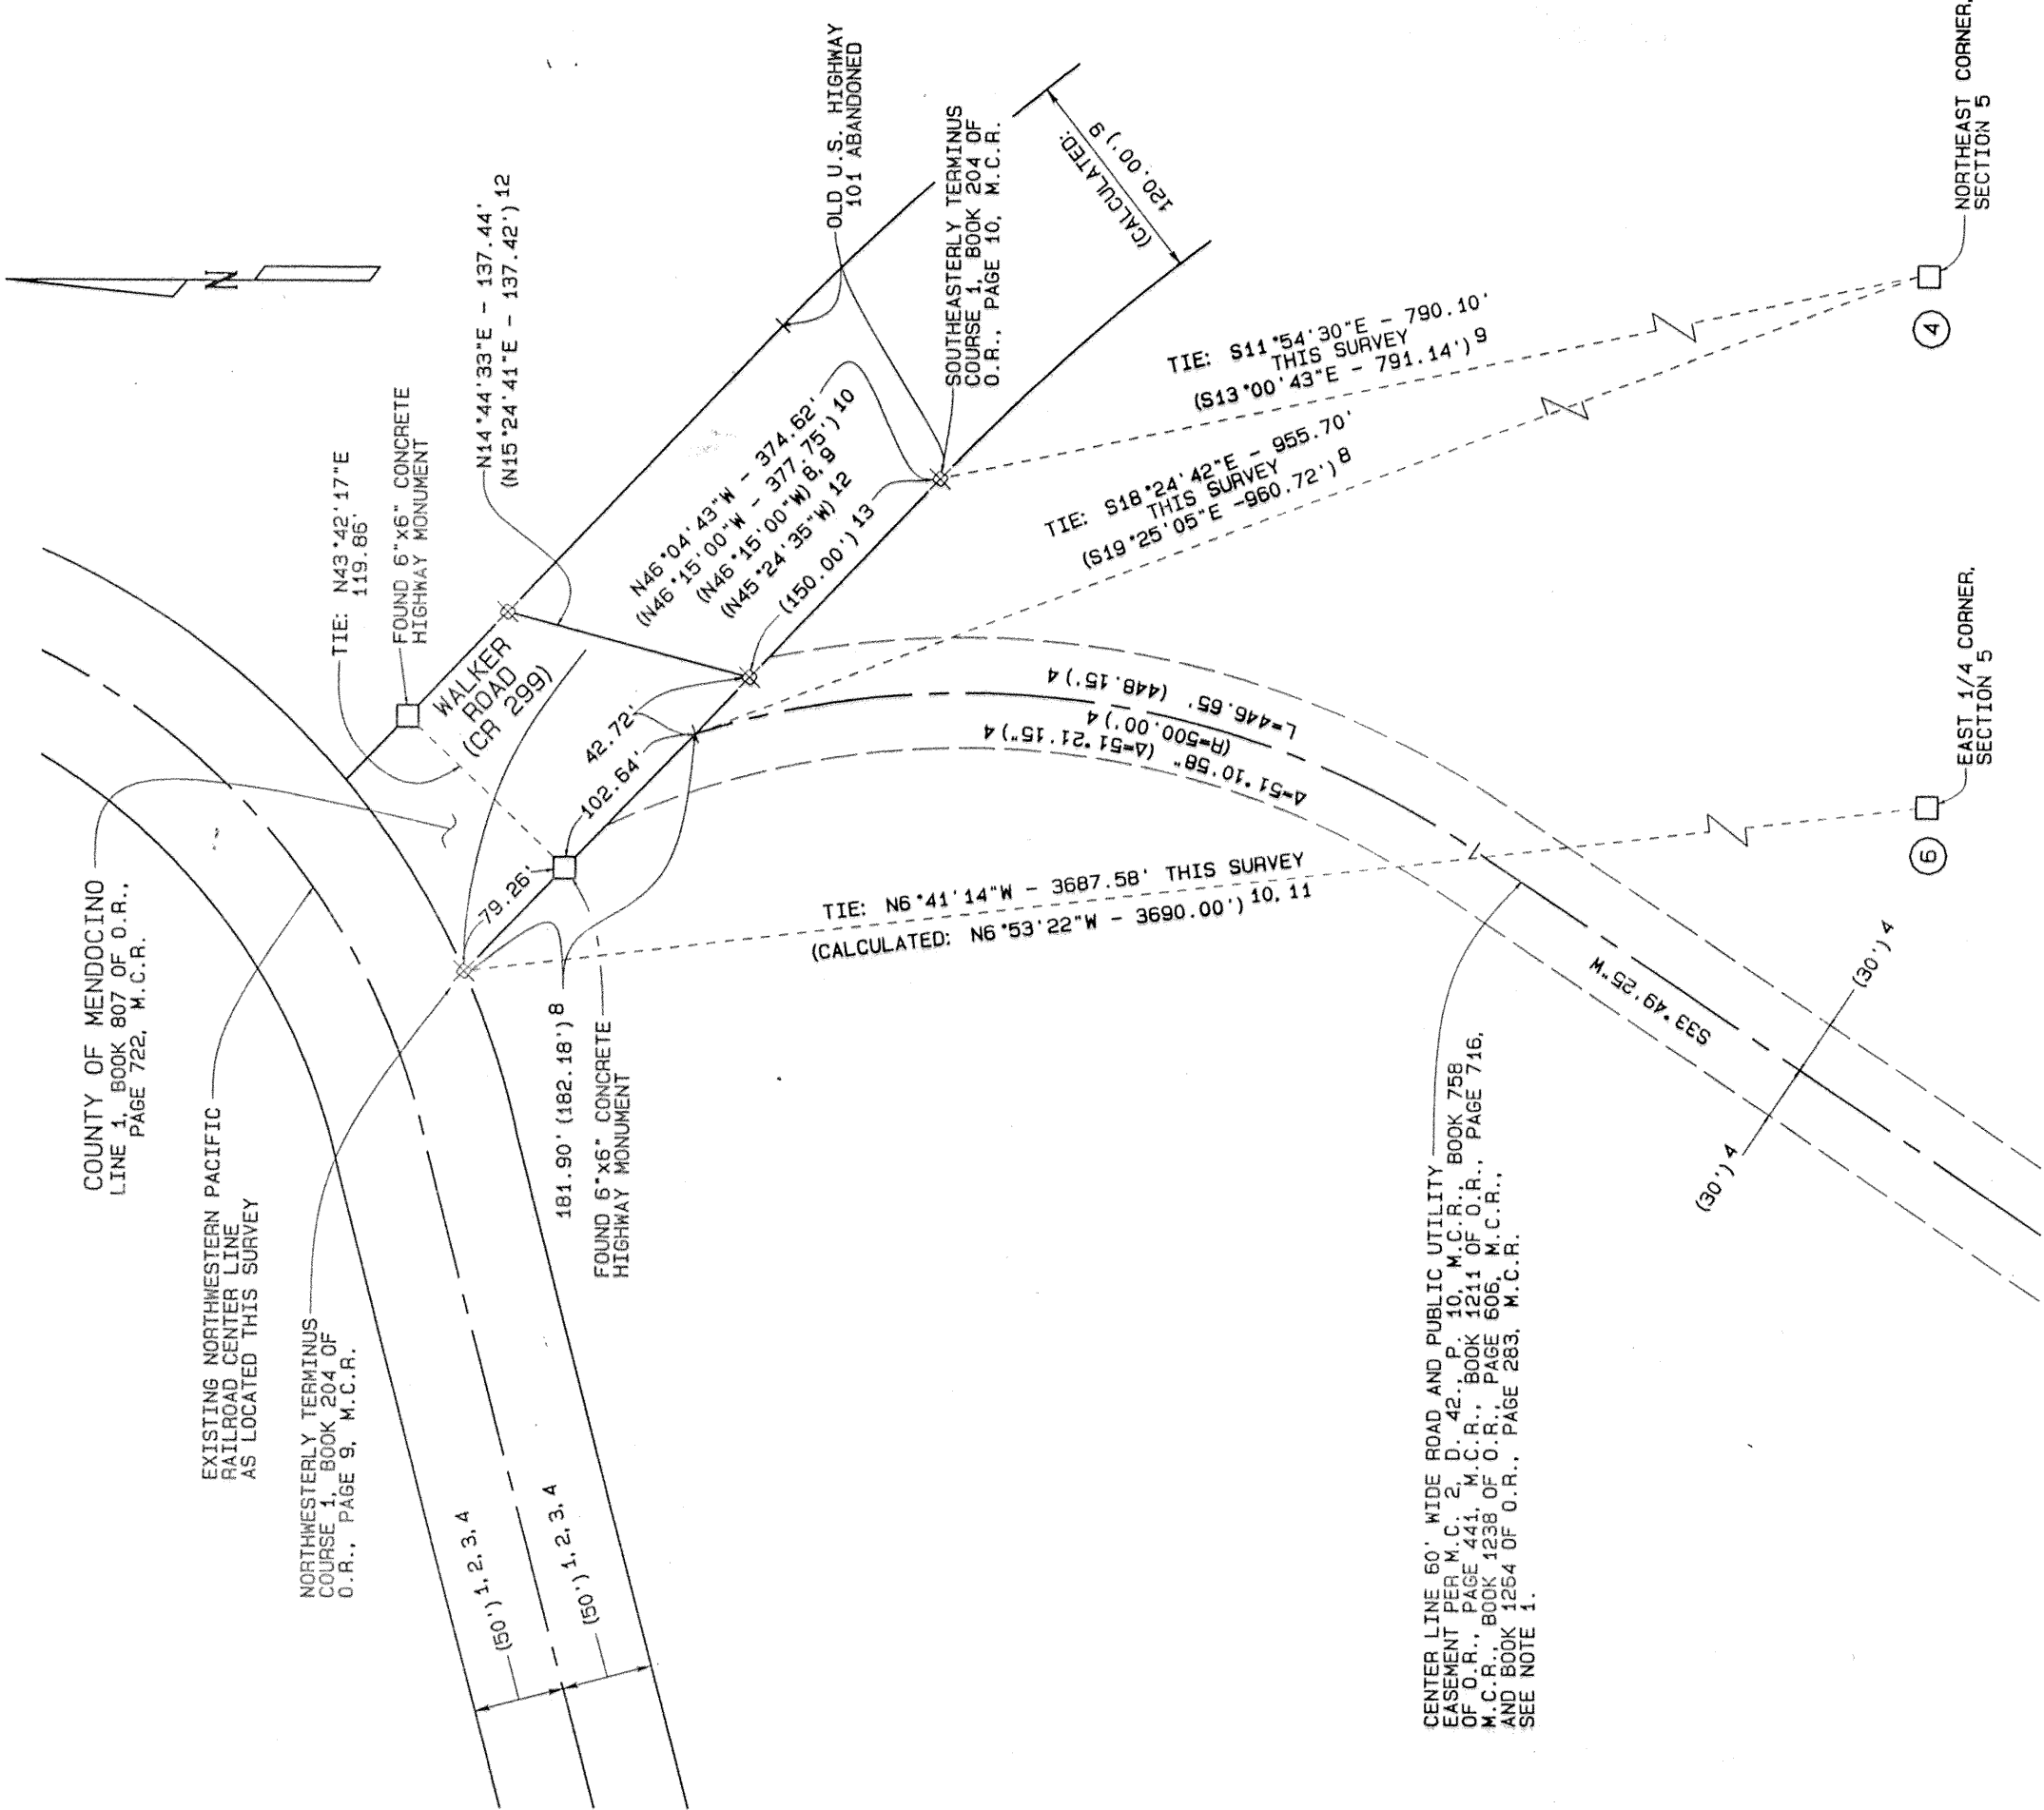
N

OLD U.S. HIGHWAY 101 ABANDONED

SOUTHEASTERLY TERMINUS COURSE 1, BOOK 204 OF O.R., PAGE 10, M.C.R.

(CALCULATED: 120.00') 9

NORTHEAST CORNER, SECTION 5

4

N14°44'33"E - 137.44'
(N15°24'41"E - 137.42') 12

TIE: S11°54'30"E - 790.10' THIS SURVEY
(S13°00'43"E - 791.14') 9

TIE: S18°24'42"E - 955.70' THIS SURVEY
(S19°25'05"E -960.72') 8

N46°04'43"W - 374.62'
(N46°15'00"W - 377.75') 10
(N46°15'00"W) 8, 9
(N45°24'35"W) 12
(150.00') 13

TIE: N43°42'17"E 119.86'

FOUND 6"x6" CONCRETE HIGHWAY MONUMENT

WALKER ROAD (CR 299)

42.72'

102.64'

79.26'

L=446.65' (448.15') 4
(R=500.00') 4
Δ=51°10.58" (Δ=51°21'15") 4

EAST 1/4 CORNER, SECTION 5

6

TIE: N6°41'14"W - 3687.58' THIS SURVEY
(CALCULATED: N6°53'22"W - 3690.00') 10, 11

S33°49'25"W

(30') 4

(30') 4

COUNTY OF MENDOCINO
LINE 1, BOOK 807 OF O.R., PAGE 722, M.C.R.

EXISTING NORTHWESTERN PACIFIC RAILROAD CENTER LINE AS LOCATED THIS SURVEY

181.90' (182.18') 8

FOUND 6"x6" CONCRETE HIGHWAY MONUMENT

NORTHWESTERLY TERMINUS COURSE 1, BOOK 204 OF O.R., PAGE 9, M.C.R.

(50') 1, 2, 3, 4

(50') 1, 2, 3, 4

CENTER LINE 60' WIDE ROAD AND PUBLIC UTILITY EASEMENT PER M.C. 2, D. 42, P. 10, M.C.R., BOOK 758 OF O.R., PAGE 441, M.C.R., BOOK 1211 OF O.R., PAGE 716, M.C.R., BOOK 1238 OF O.R., PAGE 606, M.C.R., AND BOOK 1254 OF O.R., PAGE 283, M.C.R. SEE NOTE 1.